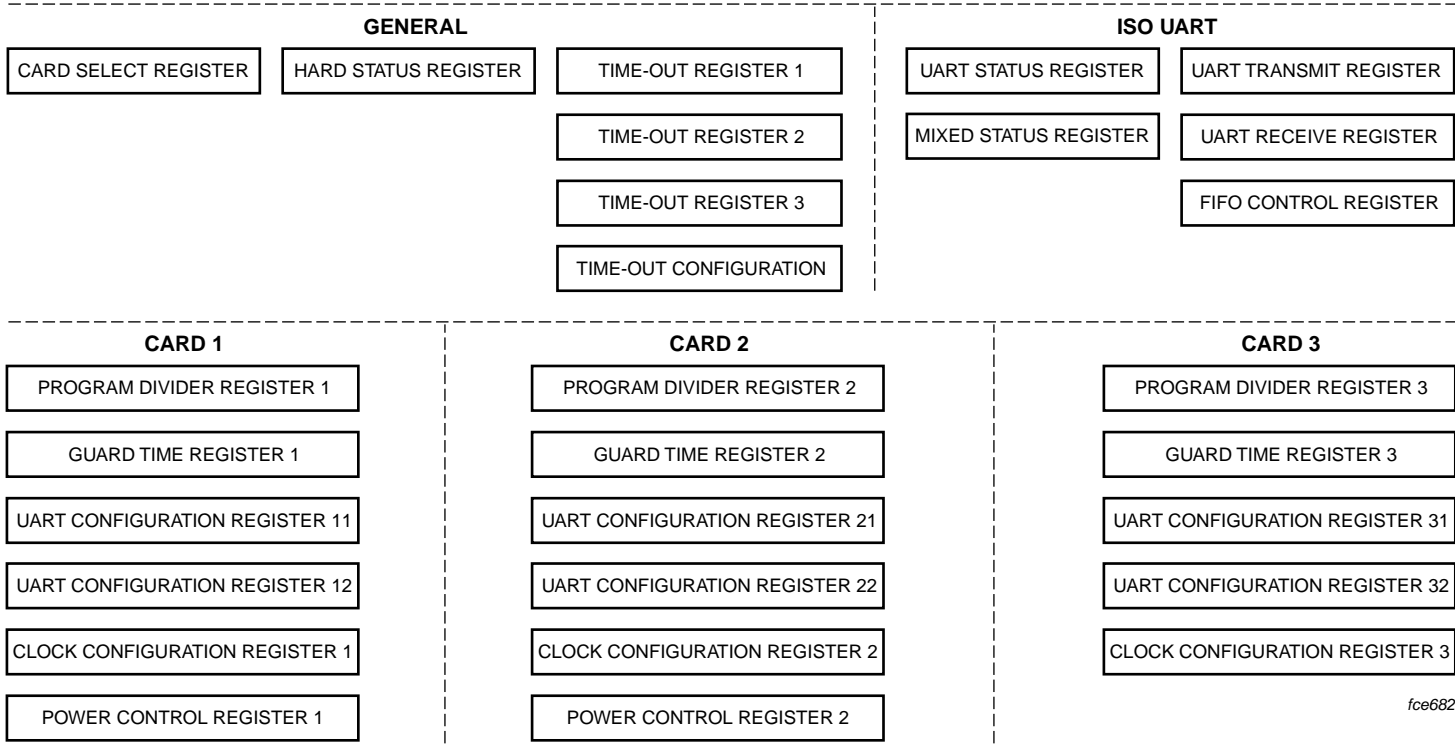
GENERAL

CARD SELECT REGISTER

HARD STATUS REGISTER

TIME-OUT REGISTER 1

TIME-OUT REGISTER 2

TIME-OUT REGISTER 3

TIME-OUT CONFIGURATION

ISO UART

UART STATUS REGISTER

UART TRANSMIT REGISTER

MIXED STATUS REGISTER

UART RECEIVE REGISTER

FIFO CONTROL REGISTER

CARD 1

PROGRAM DIVIDER REGISTER 1

GUARD TIME REGISTER 1

UART CONFIGURATION REGISTER 11

UART CONFIGURATION REGISTER 12

CLOCK CONFIGURATION REGISTER 1

POWER CONTROL REGISTER 1

CARD 2

PROGRAM DIVIDER REGISTER 2

GUARD TIME REGISTER 2

UART CONFIGURATION REGISTER 21

UART CONFIGURATION REGISTER 22

CLOCK CONFIGURATION REGISTER 2

POWER CONTROL REGISTER 2

CARD 3

PROGRAM DIVIDER REGISTER 3

GUARD TIME REGISTER 3

UART CONFIGURATION REGISTER 31

UART CONFIGURATION REGISTER 32

CLOCK CONFIGURATION REGISTER 3

fce682